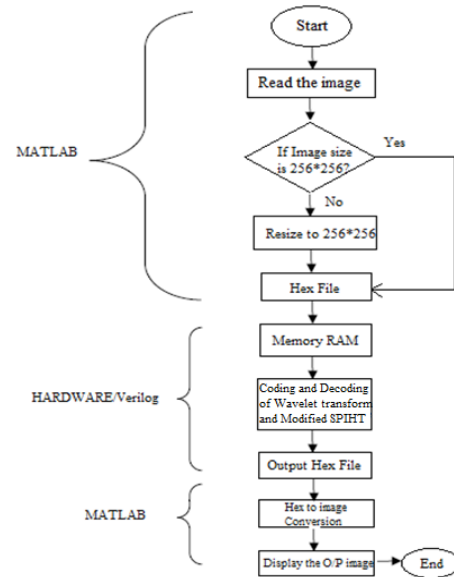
Start

Read the image

MATLAB

If Image size is 256*256?

Yes

No

Resize to 256*256

Hex File

Memory RAM

HARDWARE/Verilog

Coding and Decoding of Wavelet transform and Modified SPIHT

Output Hex File

MATLAB

Hex to image Conversion

Display the O/P image

End